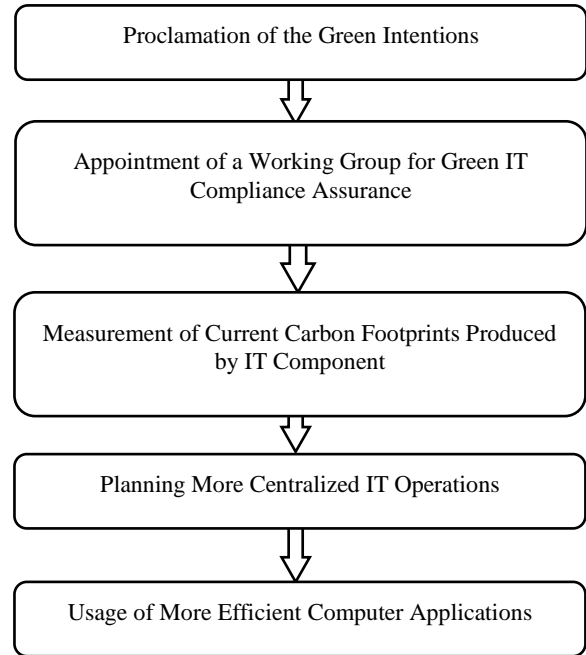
Proclamation of the Green Intentions

Appointment of a Working Group for Green IT Compliance Assurance

Measurement of Current Carbon Footprints Produced by IT Component

Planning More Centralized IT Operations

Usage of More Efficient Computer Applications